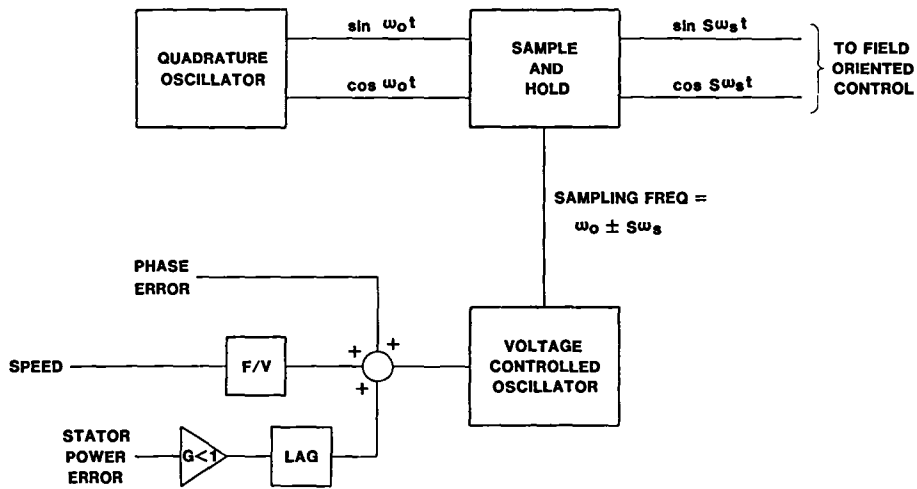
QUADRATURE OSCILLATOR

$\sin \omega_o t$

$\cos \omega_o t$

SAMPLE AND HOLD

$\sin S\omega_s t$

$\cos S\omega_s t$

TO FIELD ORIENTED CONTROL

SAMPLING FREQ = $\omega_o \pm S\omega_s$

PHASE ERROR

SPEED

F/V

+

+

+

VOLTAGE CONTROLLED OSCILLATOR

STATOR POWER ERROR

G<1

LAG